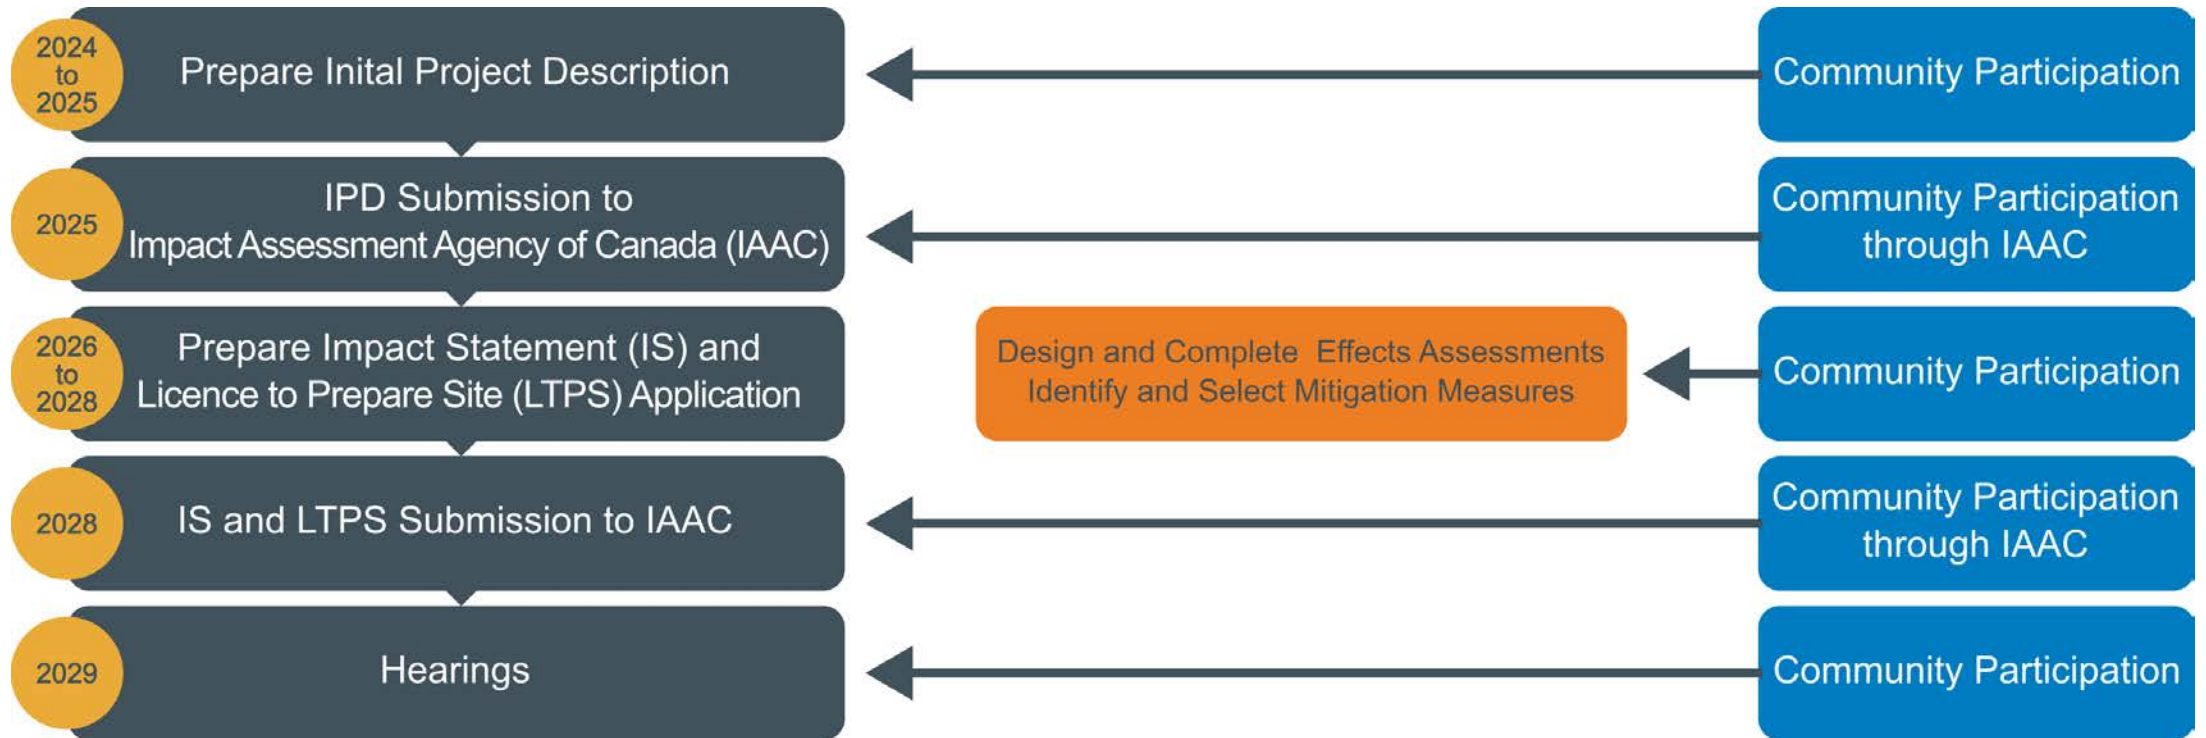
2024 to 2025

Prepare Inital Project Description

Community Participation

2025

IPD Submission to Impact Assessment Agency of Canada (IAAC)

Community Participation through IAAC

2026 to 2028

Prepare Impact Statement (IS) and Licence to Prepare Site (LTPS) Application

Design and Complete Effects Assessments Identify and Select Mitigation Measures

Community Participation

2028

IS and LTPS Submission to IAAC

Community Participation through IAAC

2029

Hearings

Community Participation